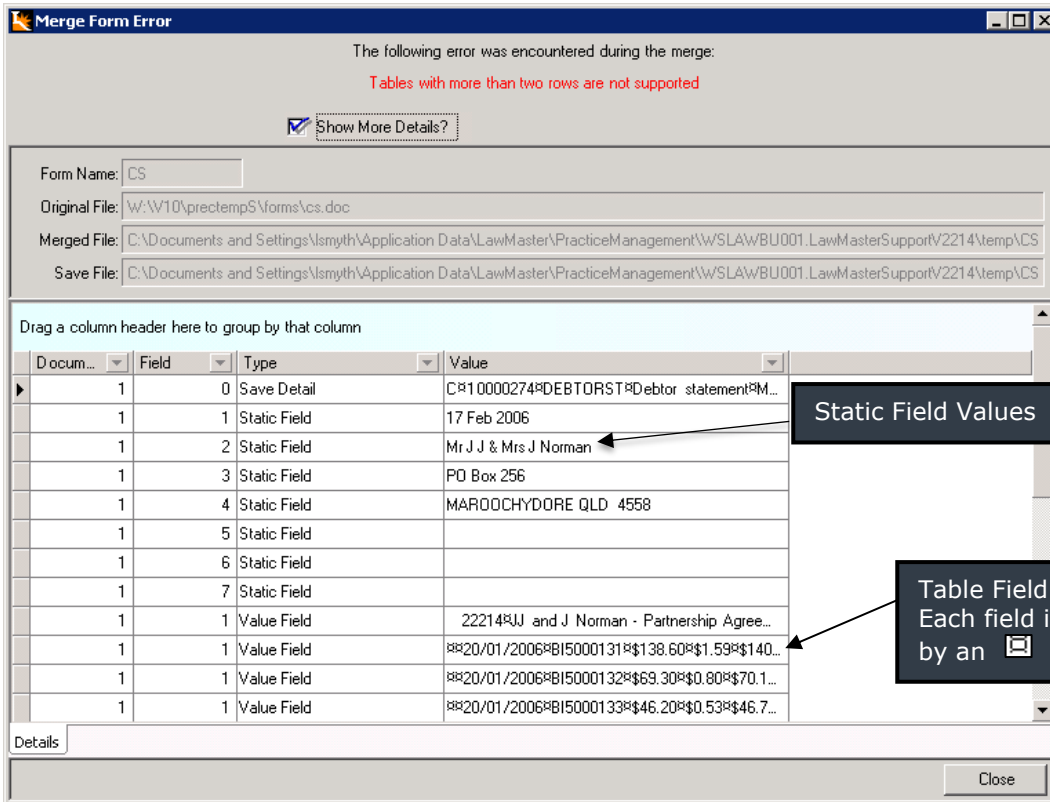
Merge Form Error

The following error was encountered during the merge:

Tables with more than two rows are not supported

Show More Details?

Form Name: CS

Original File: W:\V10\prectempS\forms\cs.doc

Merged File: C:\Documents and Settings\lsmyth\Application Data\LawMaster\PracticeManagement\WSLAWBU001.LawMasterSupportV2214\temp\CS

Save File: C:\Documents and Settings\lsmyth\Application Data\LawMaster\PracticeManagement\WSLAWBU001.LawMasterSupportV2214\temp\CS

Drag a column header here to group by that column

| Docum... | Field | Type | Value |
|---|---|---|---|
| 1 | 0 | Save Detail | C¤10000274¤DEBTORST¤Debtor statement¤M... |
| 1 | 1 | Static Field | 17 Feb 2006 |
| 1 | 2 | Static Field | Mr J J & Mrs J Norman |
| 1 | 3 | Static Field | PO Box 256 |
| 1 | 4 | Static Field | MAROOCHYDORE QLD 4558 |
| 1 | 5 | Static Field | |
| 1 | 6 | Static Field | |
| 1 | 7 | Static Field | |
| 1 | 1 | Value Field | 22214¤JJ and J Norman - Partnership Agree... |
| 1 | 1 | Value Field | ¤¤20/01/2006¤BI5000131¤$138.60¤$1.59¤$140... |
| 1 | 1 | Value Field | ¤¤20/01/2006¤BI5000132¤$69.30¤$0.80¤$70.1... |
| 1 | 1 | Value Field | ¤¤20/01/2006¤BI5000133¤$46.20¤$0.53¤$46.7... |

Static Field Values

Table Field
Each field i
by an

Details

Close